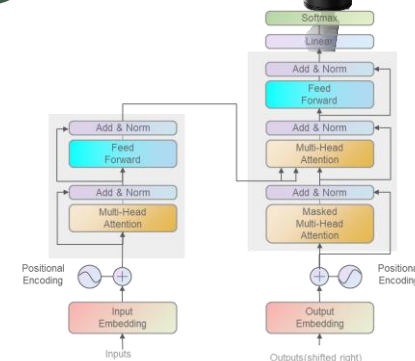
Softmax

Linear

Add & Norm

Feed Forward

Add & Norm

Multi-Head Attention

Add & Norm

Masked Multi-Head Attention

Add & Norm

Feed Forward

Add & Norm

Multi-Head Attention

Positional Encoding

Input Embedding

Inputs

Positional Encoding

Output Embedding

Outputs(shifted right)